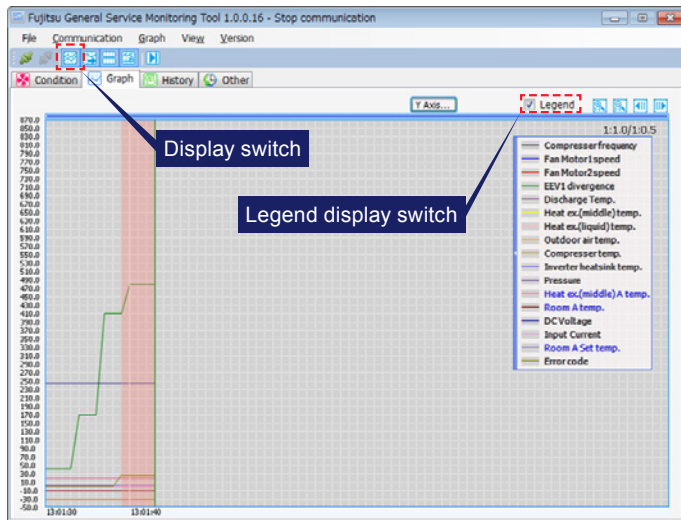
Fujitsu General Service Monitoring Tool 1.0.0.16 - Stop communication

File Communication Graph View Version

Condition Graph History Other

Y Axis... Legend

1:1.0/1:0.5

Display switch

Legend display switch

870.0
850.0
830.0
810.0
790.0
770.0
750.0
730.0
710.0
690.0
670.0
650.0
630.0
610.0
590.0
570.0
550.0
530.0
510.0
490.0
470.0
450.0
430.0
410.0
390.0
370.0
350.0
330.0
310.0
290.0
270.0
250.0
230.0
210.0
190.0
170.0
150.0
130.0
110.0
90.0
70.0
50.0
30.0
10.0
-10.0
-30.0
-50.0

13:01:30 13:01:40

Compresser frequency
Fan Motor1speed
Fan Motor2speed
EEV1 divergence
Discharge Temp.
Heat ex.(middle) temp.
Heat ex.(liquid) temp.
Outdoor air temp.
Compresser temp.
Inverter heatsink temp.
Pressure
Heat ex.(middle)A temp.
Room A temp.
DC Voltage
Input Current
Room A Set temp.
Error code